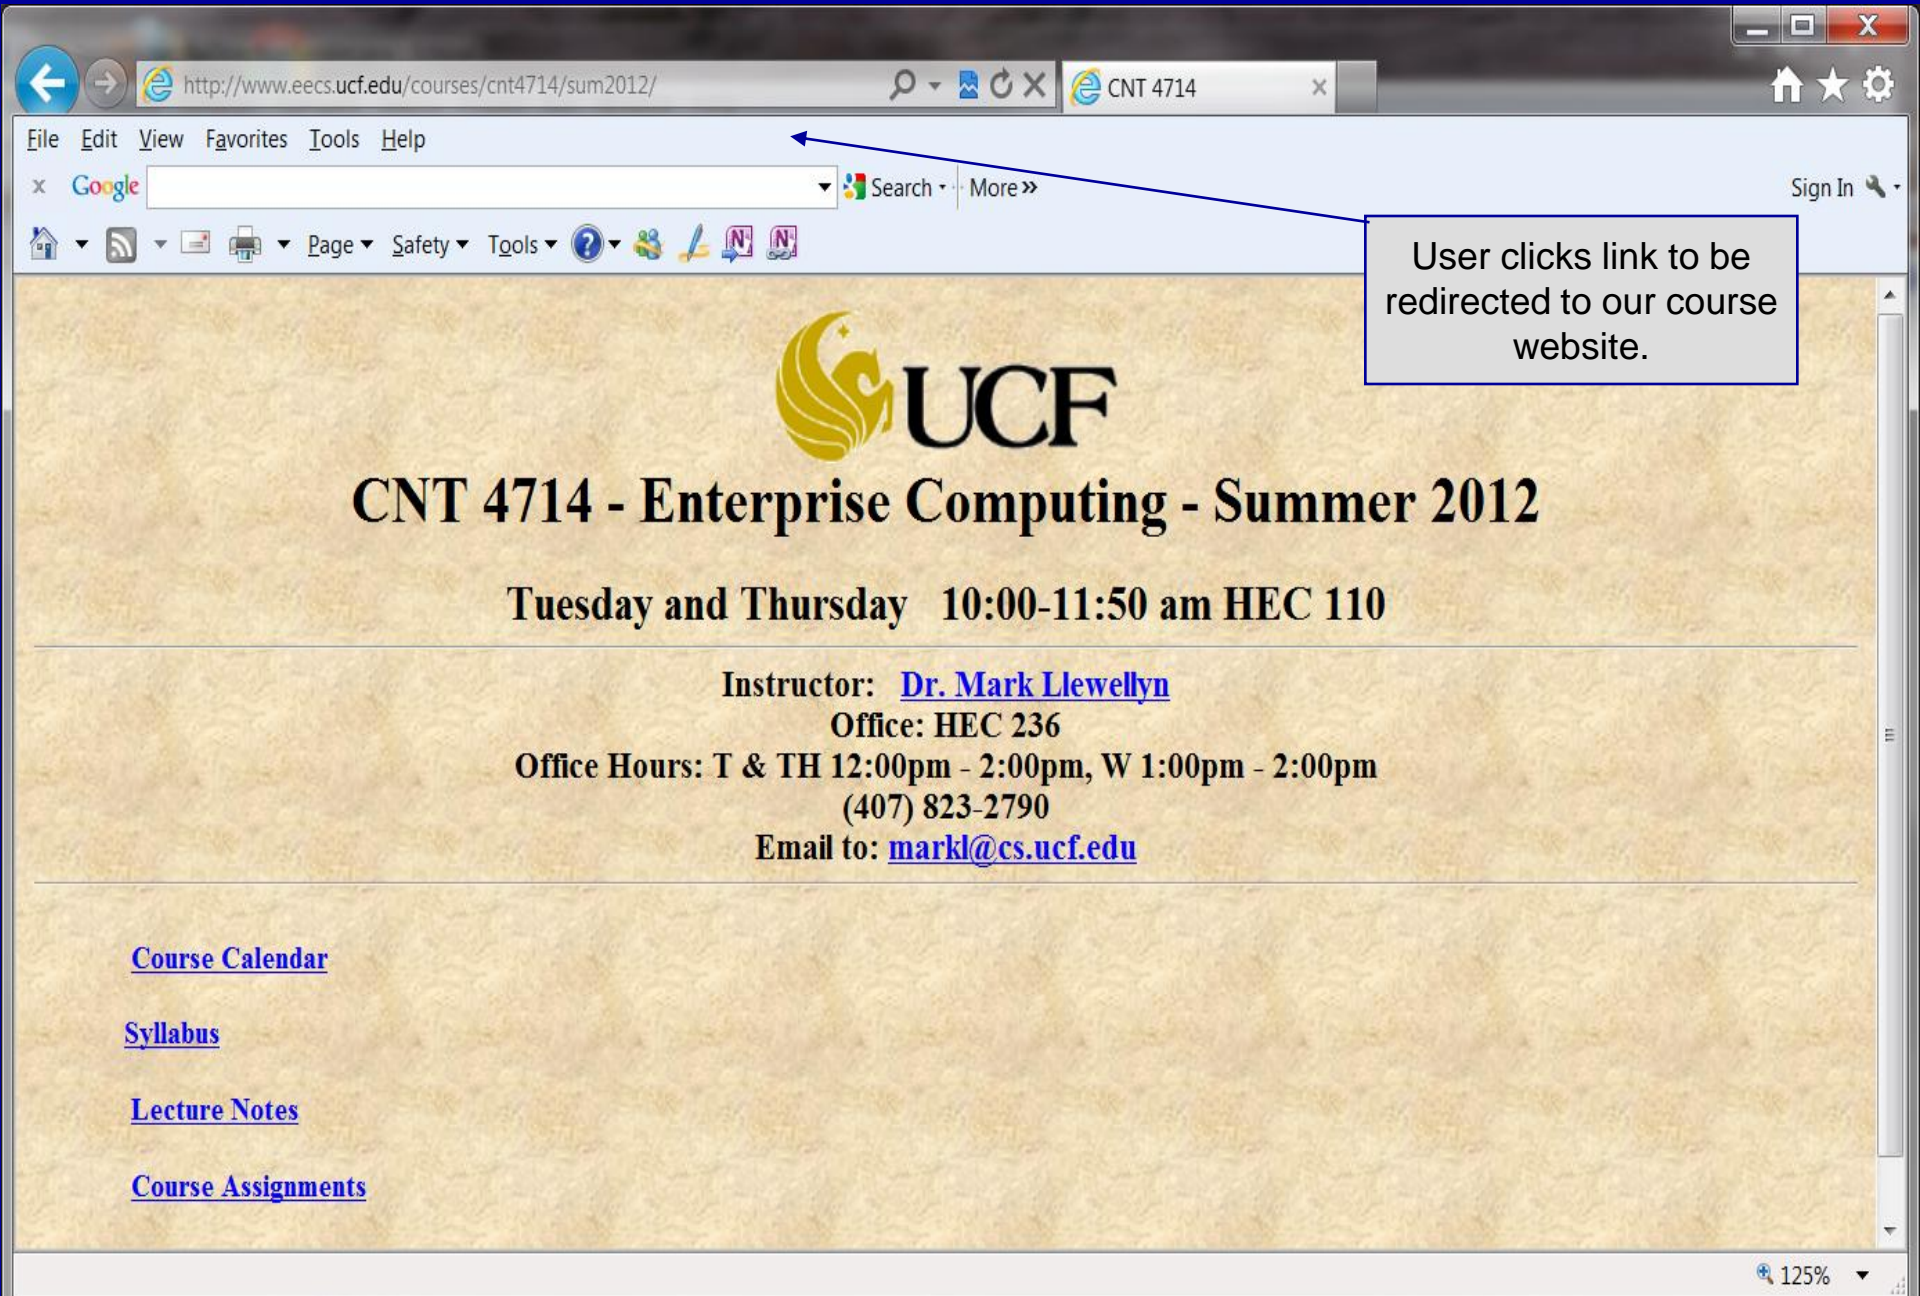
http://www.eecs.ucf.edu/courses/cnt4714/sum2012/

CNT 4714

File Edit View Favorites Tools Help

Google Search More »

Sign In

Page Safety Tools

User clicks link to be redirected to our course website.

UCF

CNT 4714 - Enterprise Computing - Summer 2012

Tuesday and Thursday 10:00-11:50 am HEC 110

Instructor: Dr. Mark Llewellyn
Office: HEC 236
Office Hours: T & TH 12:00pm - 2:00pm, W 1:00pm - 2:00pm
(407) 823-2790
Email to: markl@cs.ucf.edu

Course Calendar

Syllabus

Lecture Notes

Course Assignments

125%